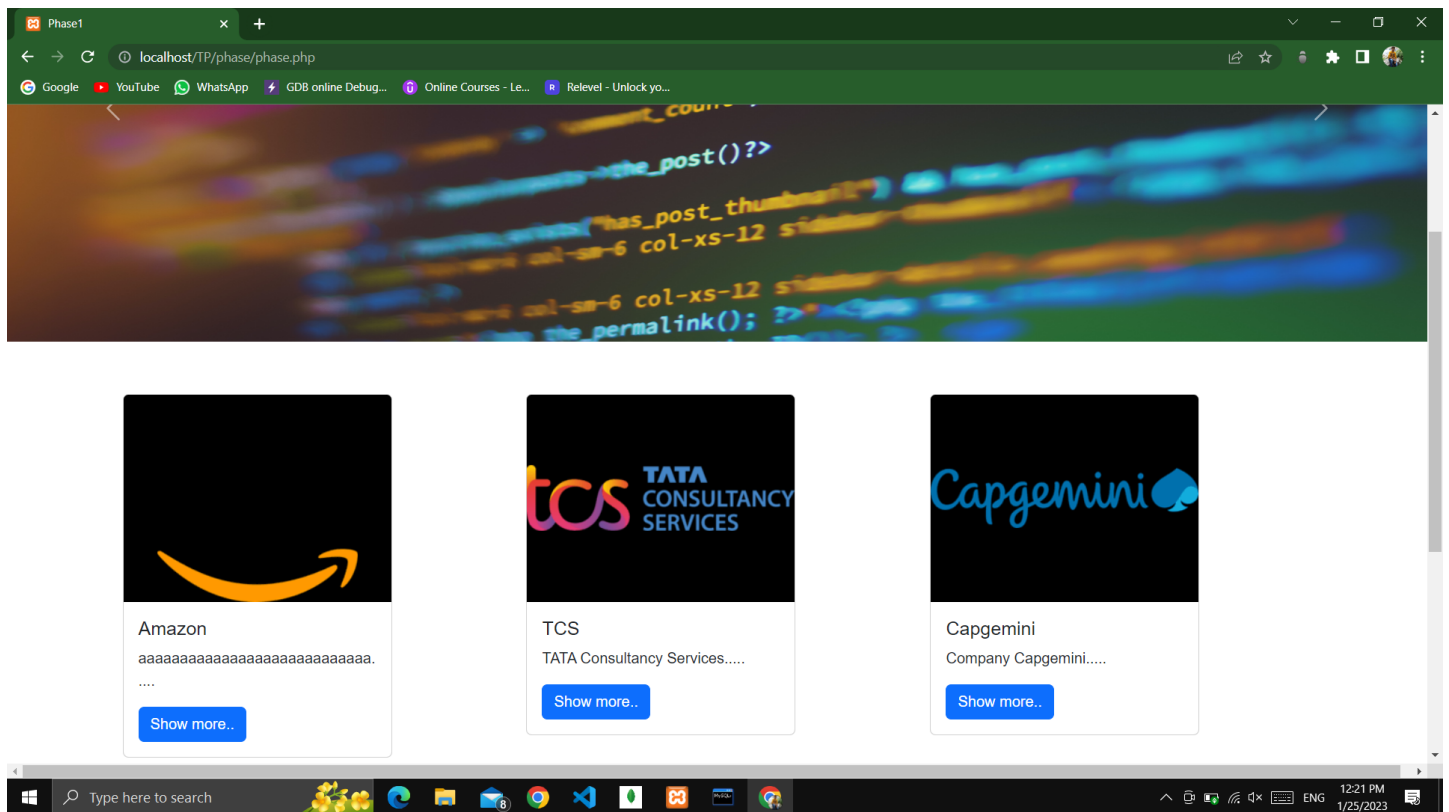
Phase1

localhost/TP/phase/phase.php

Google YouTube WhatsApp GDB online Debug... Online Courses - Le... Relevel - Unlock yo...

comment_count
the_post()?>
has_post_thumbnail
col-sm-6 col-xs-12
col-sm-6 col-xs-12
the_permalink();

tcs TATA CONSULTANCY SERVICES

Capgemini

Amazon

aaaaaaaaaaaaaaaaaaaaaaaaaaa.....

Show more..

TCS

TATA Consultancy Services.....

Show more..

Capgemini

Company Capgemini.....

Show more..

Type here to search

8

ENG 12:21 PM 1/25/2023